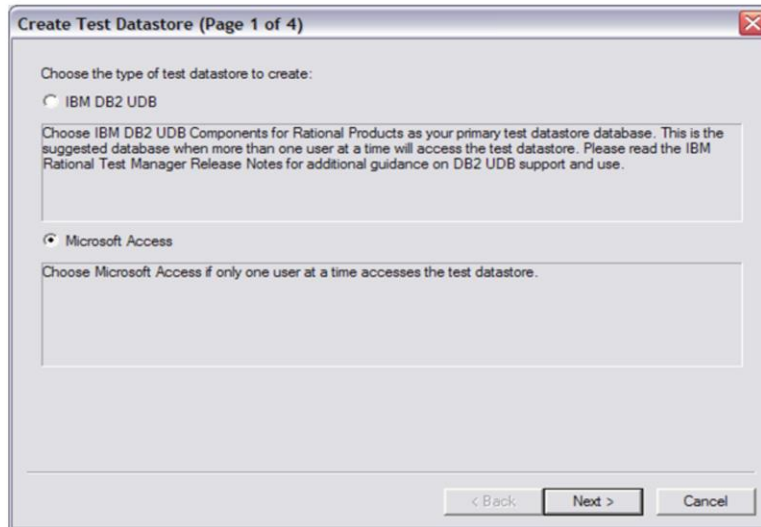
Create Test Datastore (Page 1 of 4)

Choose the type of test datastore to create:

IBM DB2 UDB

Choose IBM DB2 UDB Components for Rational Products as your primary test datastore database. This is the suggested database when more than one user at a time will access the test datastore. Please read the IBM Rational Test Manager Release Notes for additional guidance on DB2 UDB support and use.

Microsoft Access

Choose Microsoft Access if only one user at a time accesses the test datastore.

< Back Next > Cancel